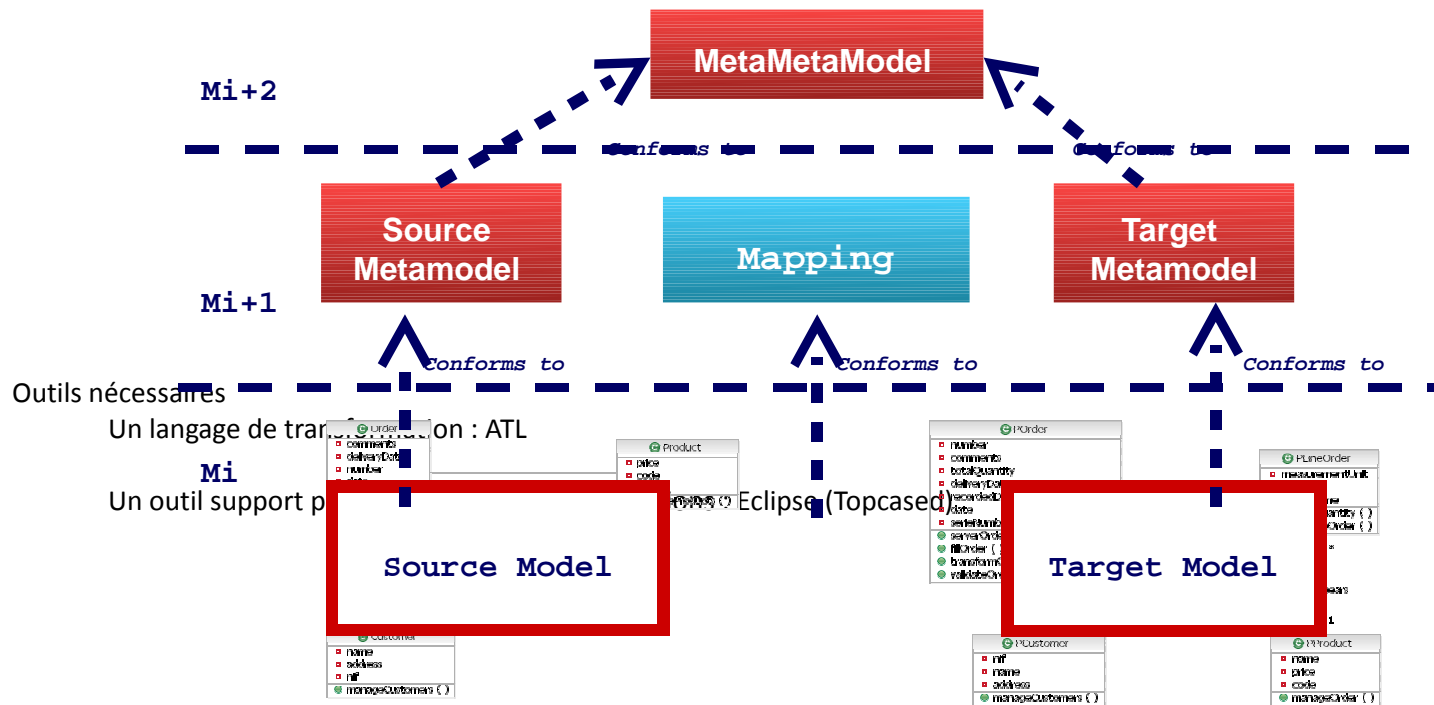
MetaMetaModel

Mi+2

Conforms to

Conforms to

Source Metamodel

Mapping

Target Metamodel

Mi+1

Conforms to

Conforms to

Conforms to

Outils nécessaires

Un langage de transformation : ATL

Un outil support p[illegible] Eclipse (Topcased)

Mi

Order
comments
deliveryDate
number
date

Product
price
code

Source Model

Customer
name
address
nif
manageCustomers ( )

POrder
number
comments
totalQuantity
deliveryDate
recordedDate
date
serieNumber
serverOrder
fillOrder ( )
transform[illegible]
validateOrder

PLineOrder
measurementUnit
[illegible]
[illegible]

Target Model

PCustomer
nif
name
address
manageCustomers ( )

PProduct
name
price
code
manageOrder ( )